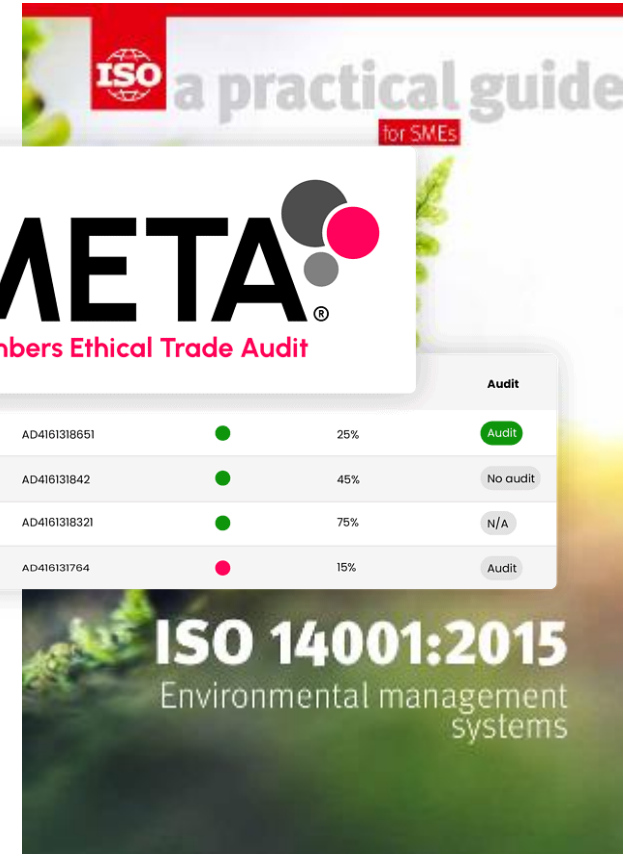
ISO a practical guide
for SMEs

META®
mbers Ethical Trade Audit

| | | | Audit |
|---|---|---|---|
| AD4161318651 | | 25% | Audit |
| AD416131842 | | 45% | No audit |
| AD4161318321 | | 75% | N/A |
| AD416131764 | | 15% | Audit |

ISO 14001:2015
Environmental management systems